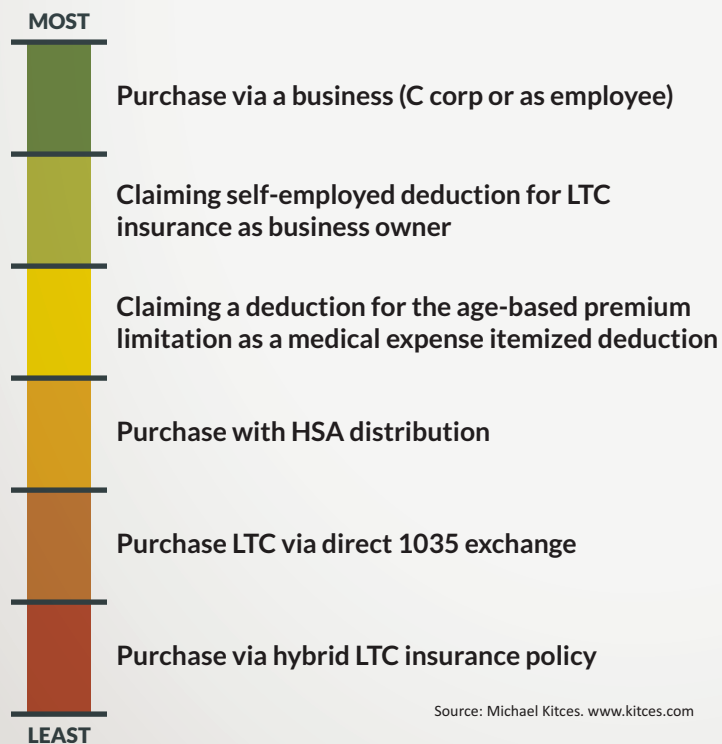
MOST

Purchase via a business (C corp or as employee)

Claiming self-employed deduction for LTC insurance as business owner

Claiming a deduction for the age-based premium limitation as a medical expense itemized deduction

Purchase with HSA distribution

Purchase LTC via direct 1035 exchange

Purchase via hybrid LTC insurance policy

Source: Michael Kitces. www.kitces.com

LEAST